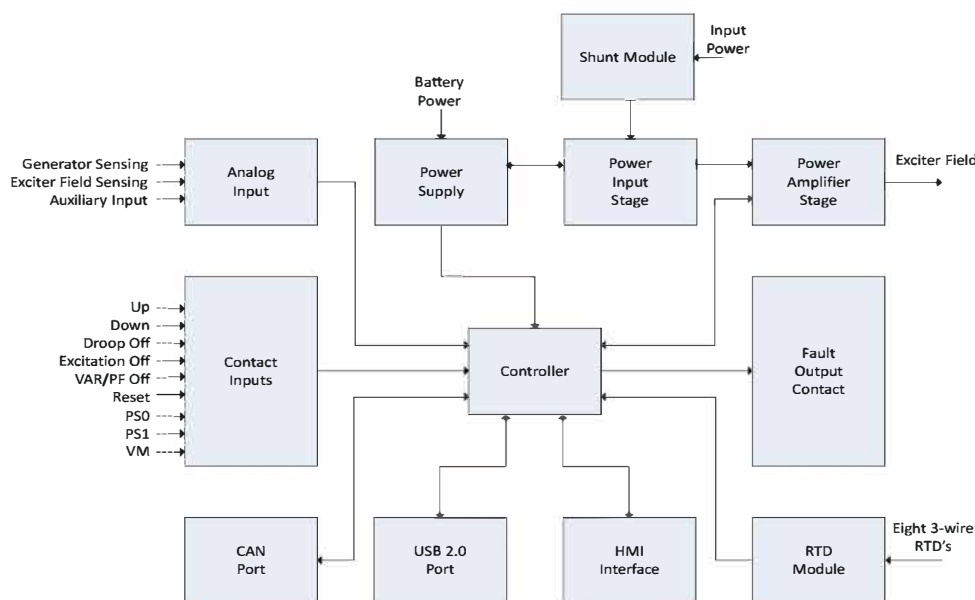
Shunt Module

Input Power

Battery Power

Generator Sensing
Exciter Field Sensing
Auxiliary Input

Analog Input

Power Supply

Power Input Stage

Power Amplifier Stage

Exciter Field

Up
Down
Droop Off
Excitation Off
VAR/PF Off
Reset
PS0
PS1
VM

Contact Inputs

Controller

Fault Output Contact

CAN Port

USB 2.0 Port

HMI Interface

RTD Module

Eight 3-wire RTD's